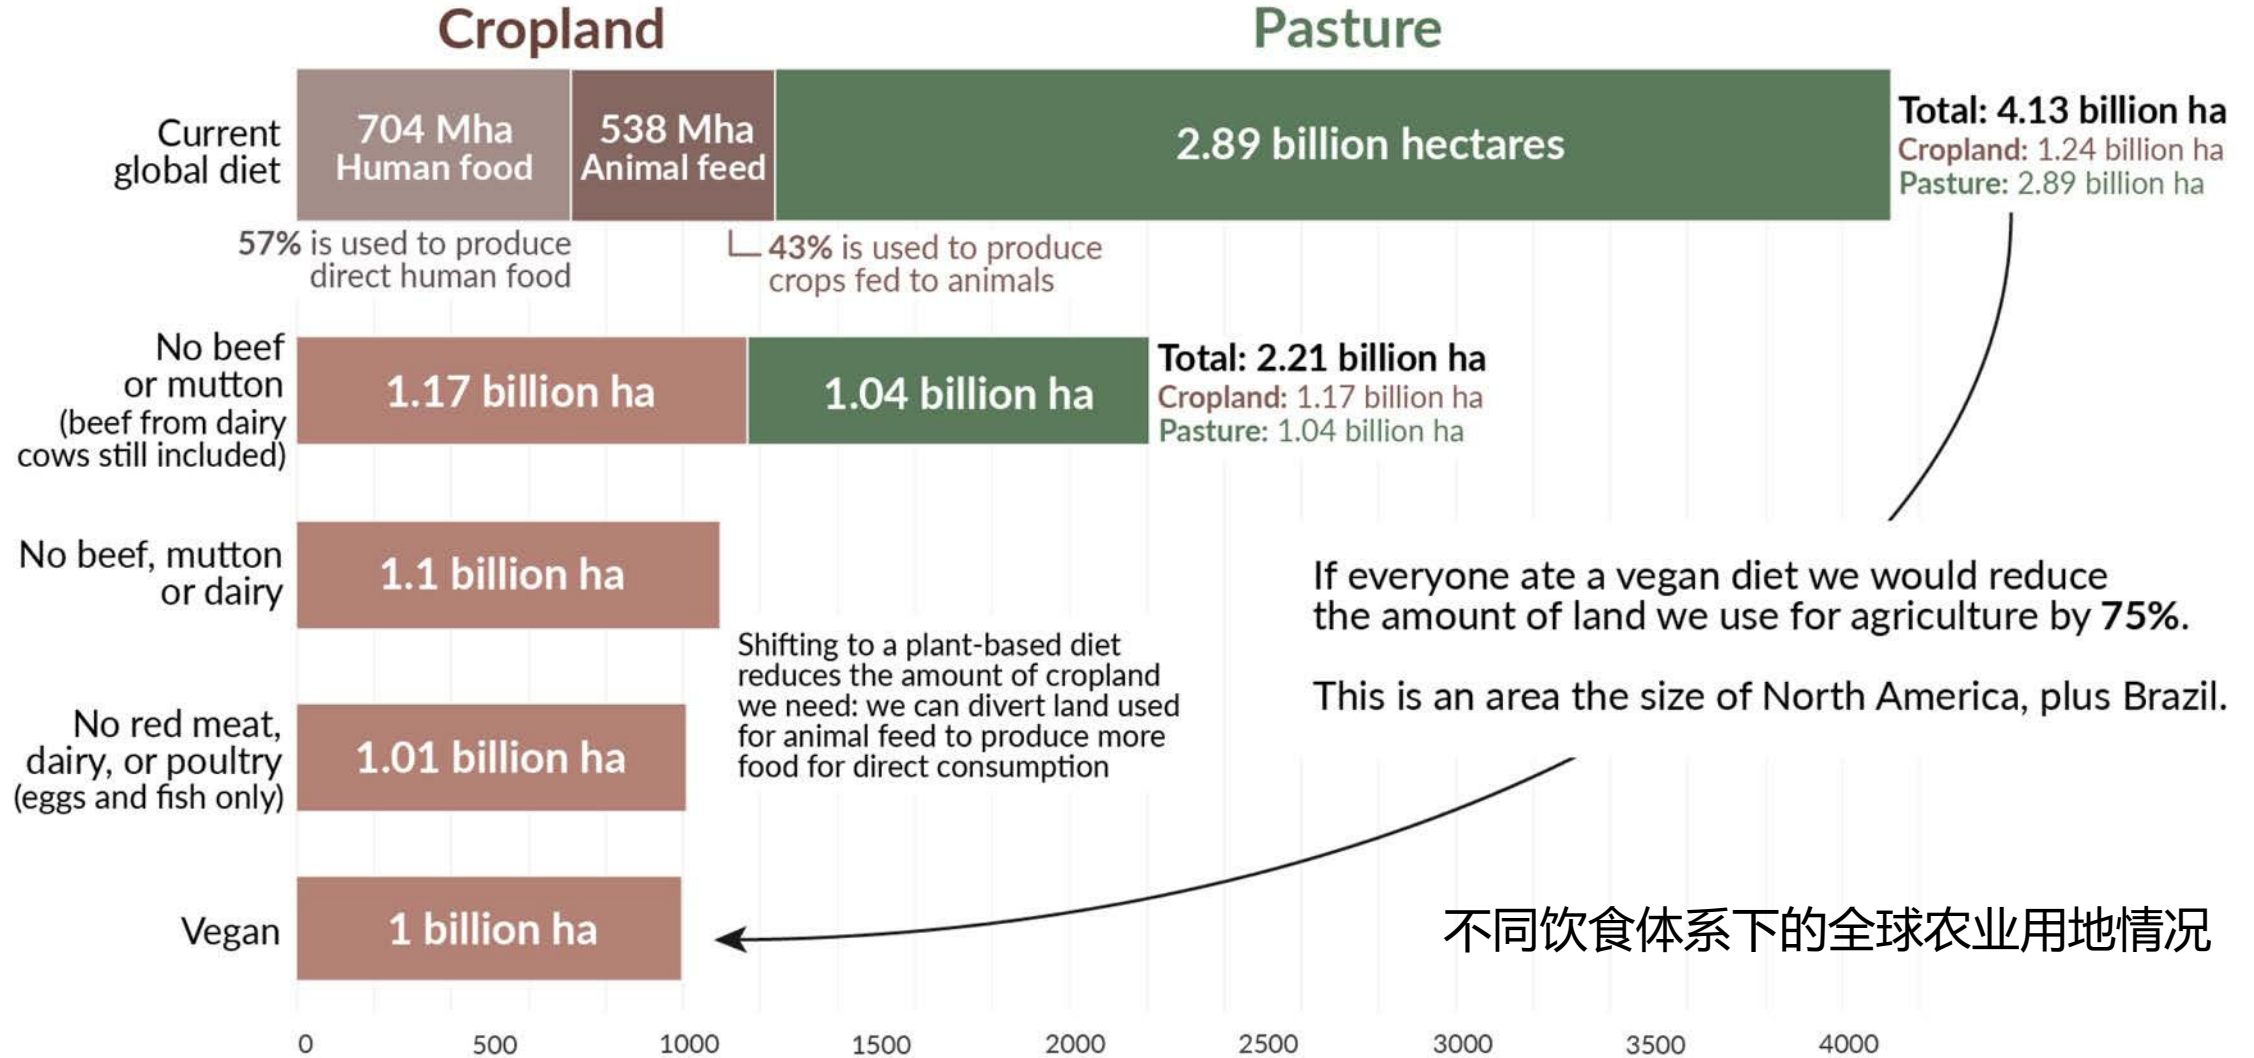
Cropland

Pasture

Current global diet

704 Mha
Human food

538 Mha
Animal feed

2.89 billion hectares

Total: 4.13 billion ha
Cropland: 1.24 billion ha
Pasture: 2.89 billion ha

57% is used to produce direct human food

43% is used to produce crops fed to animals

No beef or mutton (beef from dairy cows still included)

1.17 billion ha

1.04 billion ha

Total: 2.21 billion ha
Cropland: 1.17 billion ha
Pasture: 1.04 billion ha

No beef, mutton or dairy

1.1 billion ha

If everyone ate a vegan diet we would reduce the amount of land we use for agriculture by 75%.

This is an area the size of North America, plus Brazil.

Shifting to a plant-based diet reduces the amount of cropland we need: we can divert land used for animal feed to produce more food for direct consumption

No red meat, dairy, or poultry (eggs and fish only)

1.01 billion ha

Vegan

1 billion ha

不同饮食体系下的全球农业用地情况

0 500 1000 1500 2000 2500 3000 3500 4000